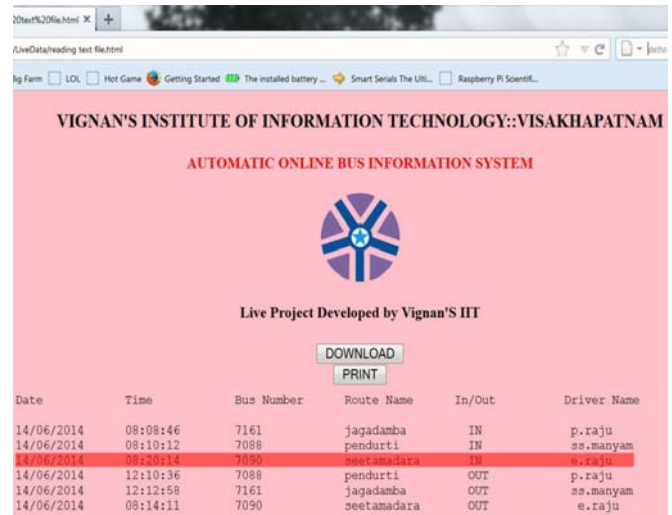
20test%20file.html × +

/LiveData/reading text file.html

ig Farm LOL Hot Game Getting Started The installed battery ... Smart Serials The Ulti... Raspberry Pi Scientifi...

VIGNAN'S INSTITUTE OF INFORMATION TECHNOLOGY::VISAKHAPATNAM

AUTOMATIC ONLINE BUS INFORMATION SYSTEM

Live Project Developed by Vignan'S IIT

DOWNLOAD
PRINT

| Date | Time | Bus Number | Route Name | In/Out | Driver Name |
|---|---|---|---|---|---|
| 14/06/2014 | 08:08:46 | 7161 | jagadamba | IN | p.raju |
| 14/06/2014 | 08:10:12 | 7088 | pendurti | IN | ss.manyam |
| 14/06/2014 | 08:20:14 | 7090 | seetamadara | IN | e.raju |
| 14/06/2014 | 12:10:36 | 7088 | pendurti | OUT | p.raju |
| 14/06/2014 | 12:12:58 | 7161 | jagadamba | OUT | ss.manyam |
| 14/06/2014 | 08:14:11 | 7090 | seetamadara | OUT | e.raju |